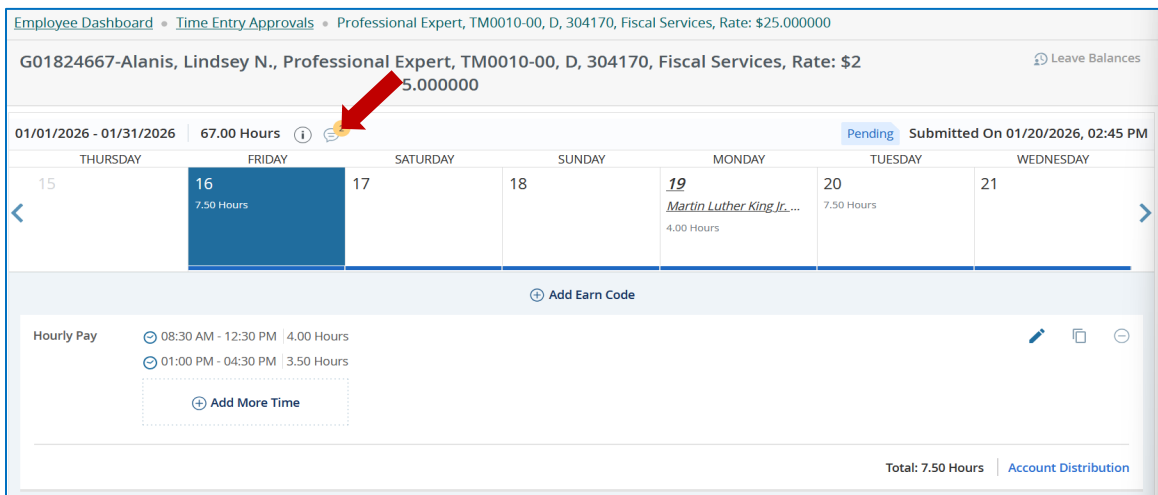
Employee Dashboard • Time Entry Approvals • Professional Expert, TM0010-00, D, 304170, Fiscal Services, Rate: $25.000000

G01824667-Alanis, Lindsey N., Professional Expert, TM0010-00, D, 304170, Fiscal Services, Rate: $25.000000

Leave Balances

01/01/2026 - 01/31/2026 | 67.00 Hours

Pending Submitted On 01/20/2026, 02:45 PM

| THURSDAY | FRIDAY | SATURDAY | SUNDAY | MONDAY | TUESDAY | WEDNESDAY |
|---|---|---|---|---|---|---|
| 15 | 16 7.50 Hours | 17 | 18 | 19 Martin Luther King Jr. ... 4.00 Hours | 20 7.50 Hours | 21 |

Add Earn Code

Hourly Pay 08:30 AM - 12:30 PM | 4.00 Hours
01:00 PM - 04:30 PM | 3.50 Hours

Add More Time

Total: 7.50 Hours | Account Distribution